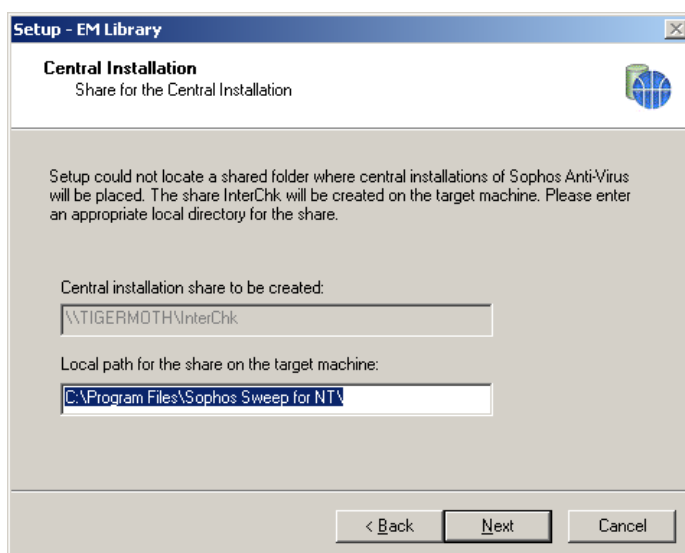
Setup - EM Library

Central Installation
Share for the Central Installation

Setup could not locate a shared folder where central installations of Sophos Anti-Virus will be placed. The share InterChk will be created on the target machine. Please enter an appropriate local directory for the share.

Central installation share to be created:

\\TIGERMOTH\InterChk

Local path for the share on the target machine:

C:\Program Files\Sophos Sweep for NT\

< Back
Next
Cancel